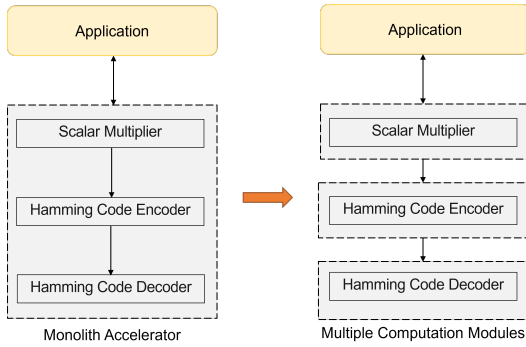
Application

Scalar Multiplier

Hamming Code Encoder

Hamming Code Decoder

Monolith Accelerator

Application

Scalar Multiplier

Hamming Code Encoder

Hamming Code Decoder

Multiple Computation Modules